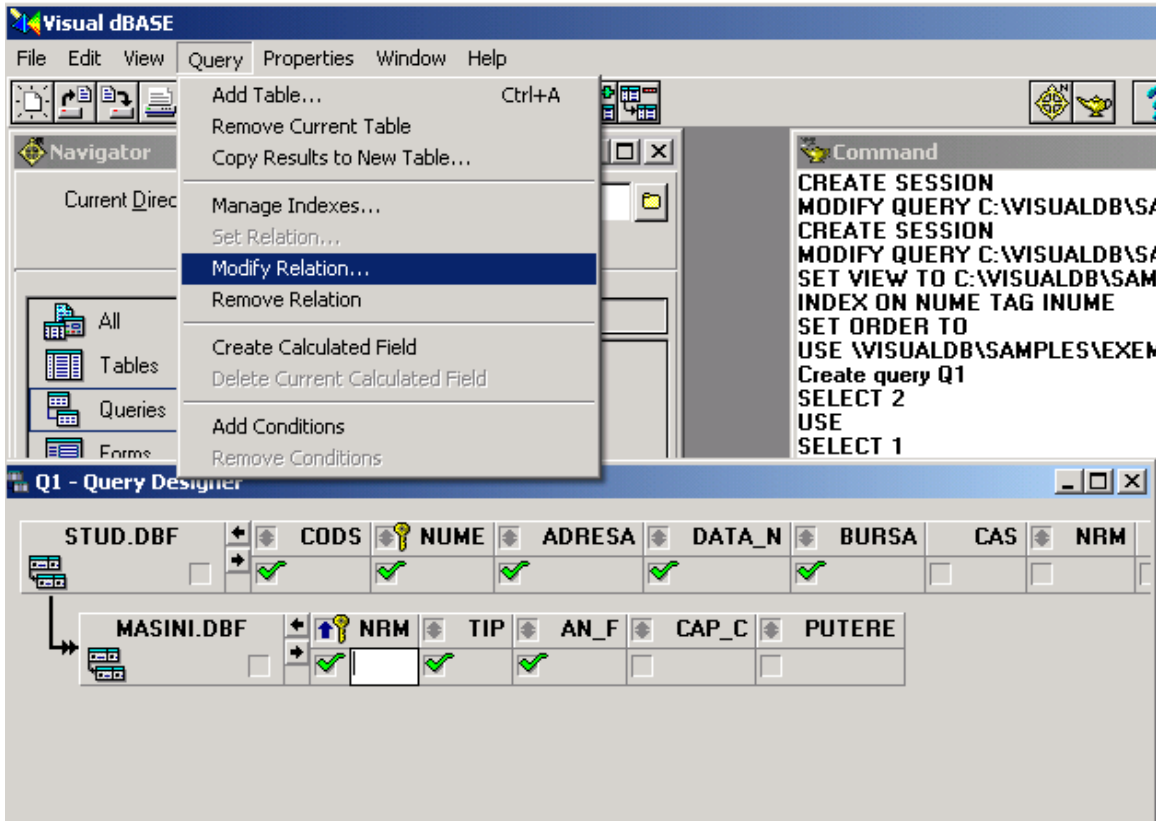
Visual dBASE

File Edit View Query Properties Window Help

Add Table... Ctrl+A
Remove Current Table
Copy Results to New Table...
Manage Indexes...
Set Relation...
Modify Relation...
Remove Relation
Create Calculated Field
Delete Current Calculated Field
Add Conditions
Remove Conditions

Navigator

Current Direc

All
Tables
Queries
Forms

Command

CREATE SESSION
MODIFY QUERY C:\VISUALDB\SA
CREATE SESSION
MODIFY QUERY C:\VISUALDB\SA
SET VIEW TO C:\VISUALDB\SAM
INDEX ON NUME TAG INUME
SET ORDER TO
USE \VISUALDB\SAMPLES\EXEM
Create query Q1
SELECT 2
USE
SELECT 1

Q1 - Query Designer

STUD.DBF CODS NUME ADRESA DATA_N BURSA CAS NRM

MASINI.DBF NRM TIP AN_F CAP_C PUTERE